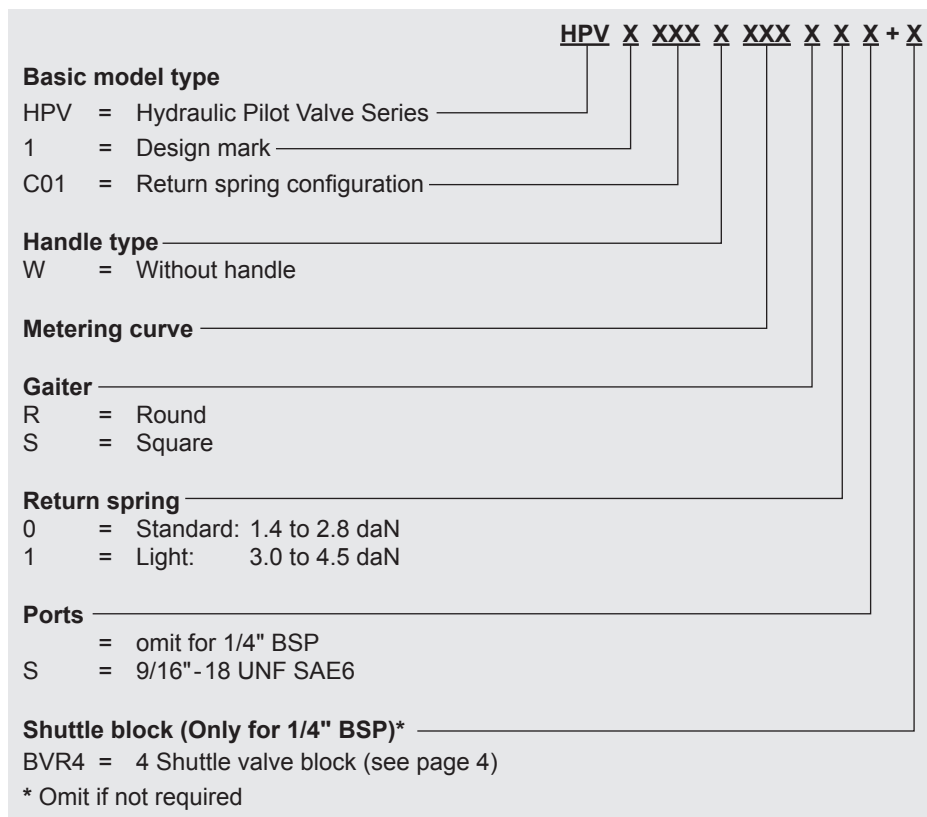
HPV X XXX X XXX X X X + X

**Basic model type**
HPV = Hydraulic Pilot Valve Series
1 = Design mark
C01 = Return spring configuration

**Handle type**
W = Without handle

**Metering curve**

**Gaiter**
R = Round
S = Square

**Return spring**
0 = Standard: 1.4 to 2.8 daN
1 = Light: 3.0 to 4.5 daN

**Ports**
= omit for 1/4" BSP
S = 9/16"-18 UNF SAE6

**Shuttle block (Only for 1/4" BSP)***
BVR4 = 4 Shuttle valve block (see page 4)
* Omit if not required